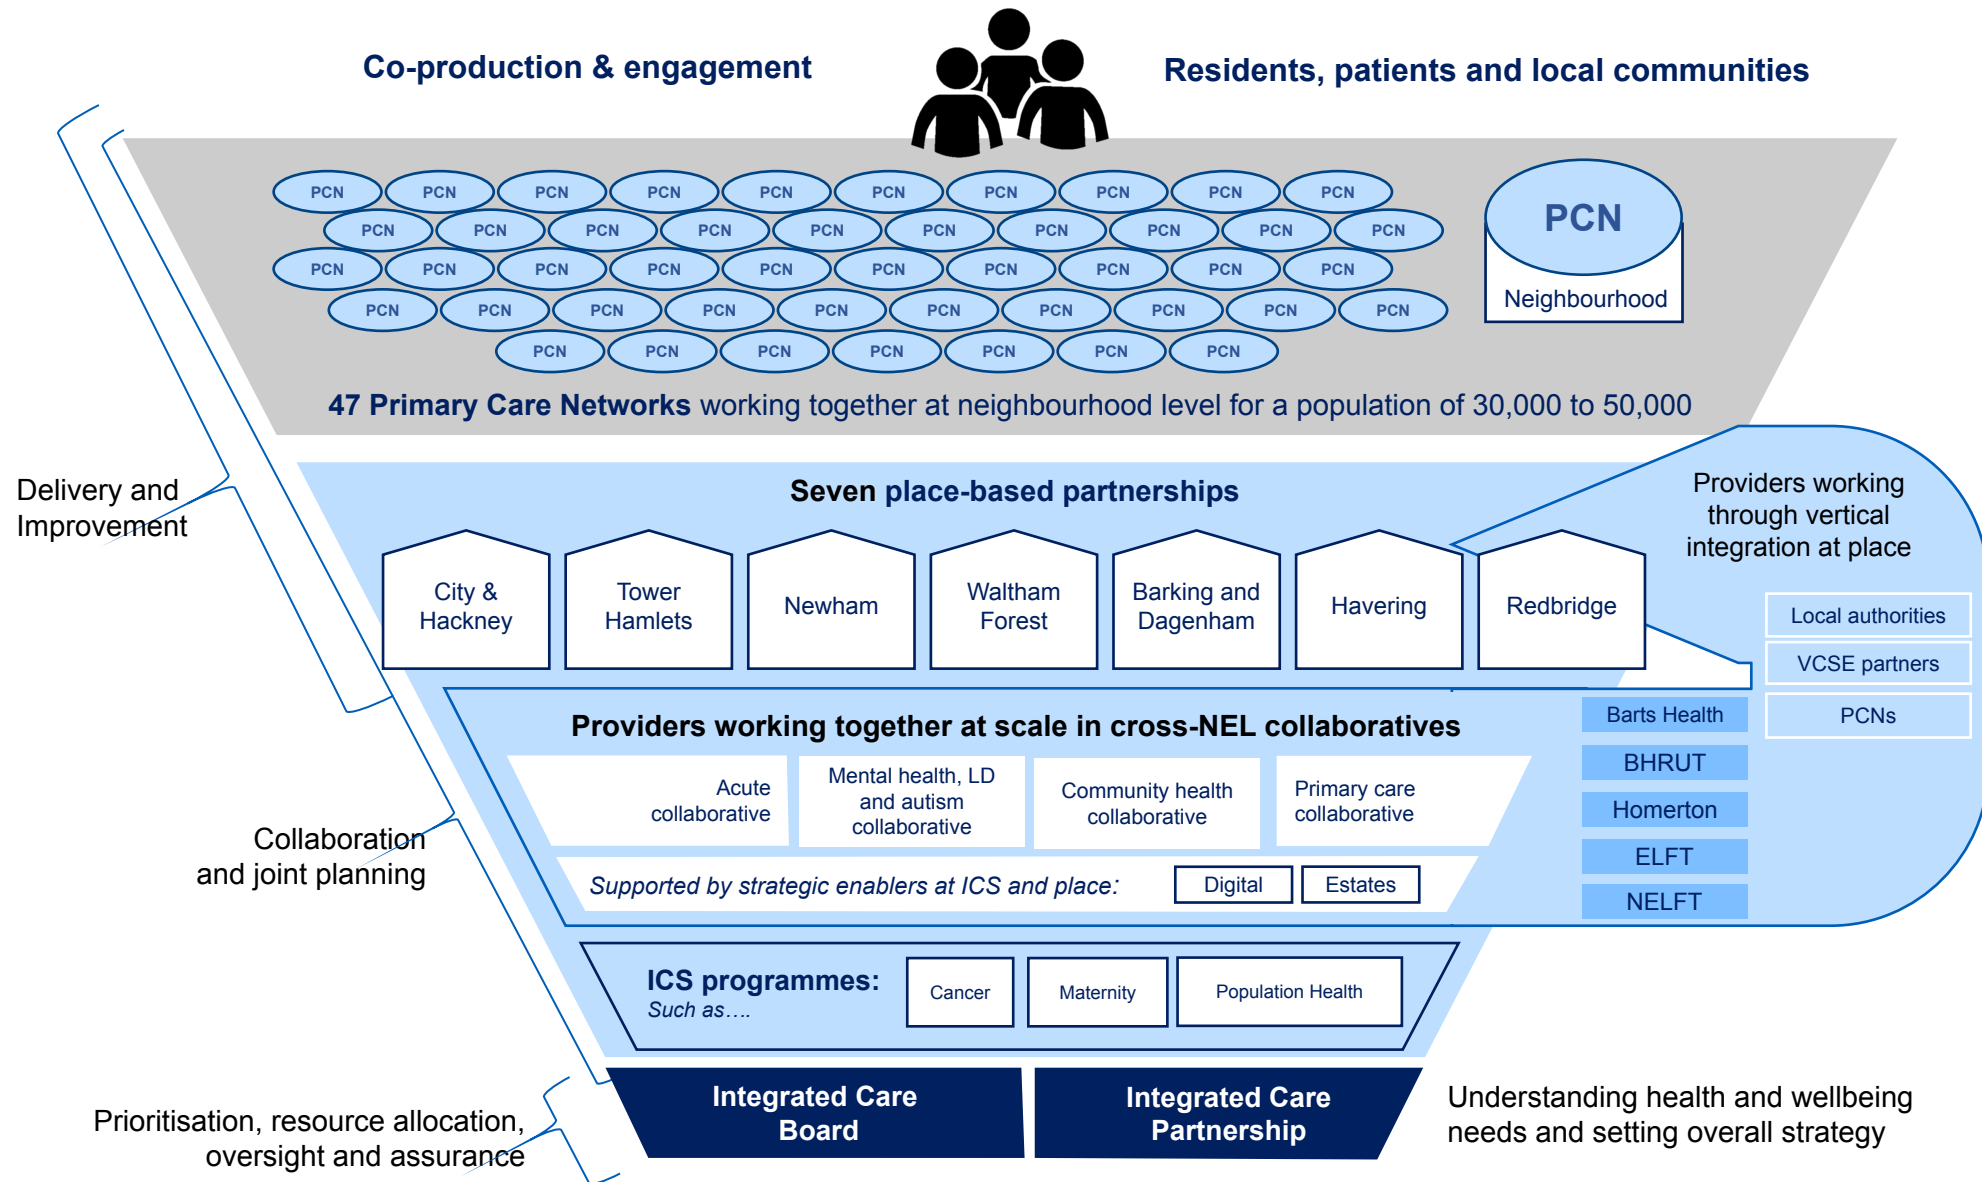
Co-production & engagement

Residents, patients and local communities

PCN PCN PCN PCN PCN PCN PCN PCN PCN PCN
PCN PCN PCN PCN PCN PCN PCN PCN PCN PCN
PCN PCN PCN PCN PCN PCN PCN PCN PCN PCN
PCN PCN PCN PCN PCN PCN PCN PCN PCN PCN
PCN PCN PCN PCN PCN PCN PCN

PCN
Neighbourhood

**47 Primary Care Networks** working together at neighbourhood level for a population of 30,000 to 50,000

Delivery and Improvement

Seven place-based partnerships

Providers working through vertical integration at place

City & Hackney

Tower Hamlets

Newham

Waltham Forest

Barking and Dagenham

Havering

Redbridge

Local authorities

VCSE partners

PCNs

Barts Health

BHRUT

Homerton

ELFT

NELFT

Providers working together at scale in cross-NEL collaboratives

Acute collaborative

Mental health, LD and autism collaborative

Community health collaborative

Primary care collaborative

Collaboration and joint planning

*Supported by strategic enablers at ICS and place:*

Digital

Estates

ICS programmes:
*Such as….*

Cancer

Maternity

Population Health

Prioritisation, resource allocation, oversight and assurance

Integrated Care Board

Integrated Care Partnership

Understanding health and wellbeing needs and setting overall strategy